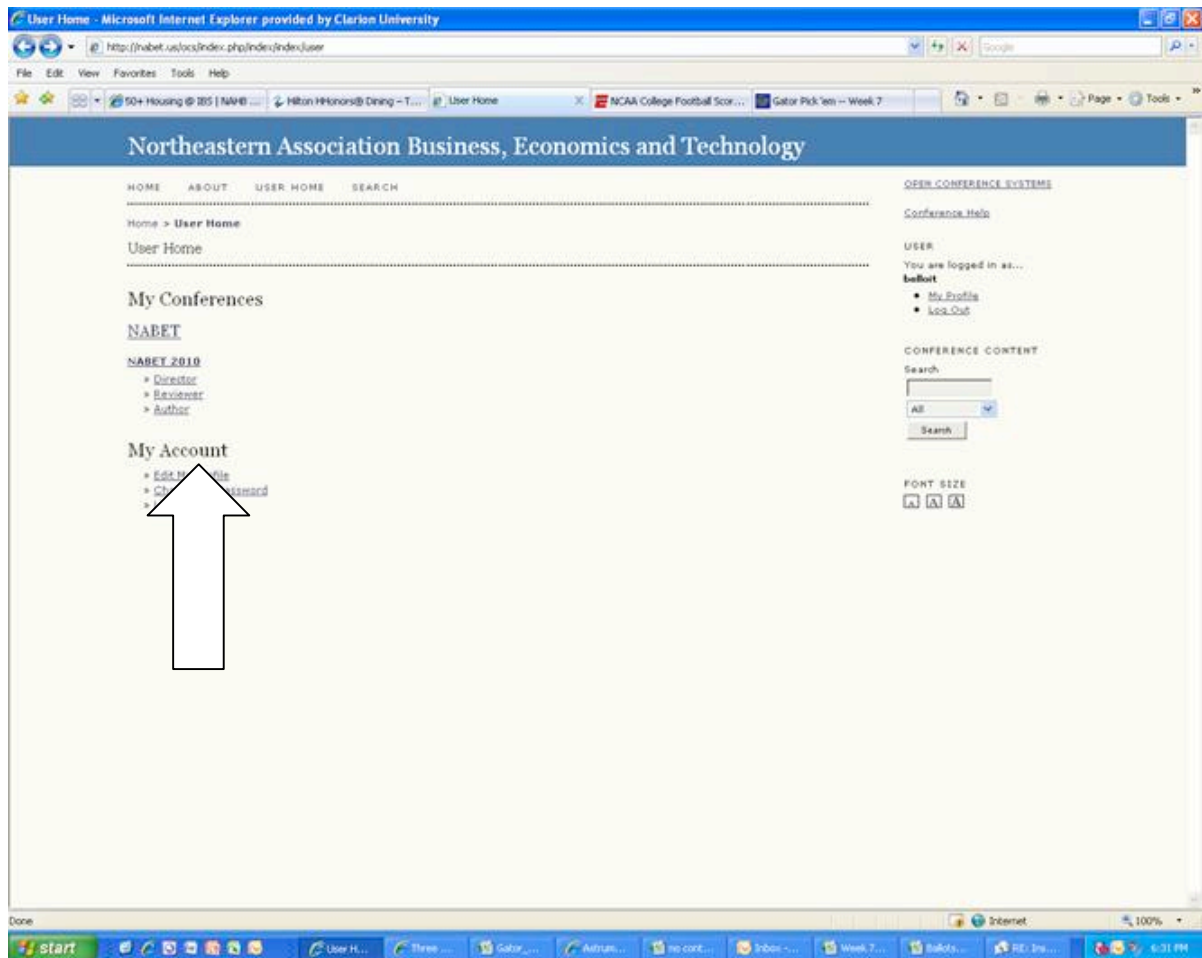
User Home - Microsoft Internet Explorer provided by Clarion University

http://nabet.us/ocs/index.php/index/index/user

Google

File Edit View Favorites Tools Help

50+ Housing @ IBS | NAHB ... Hilton HHonors® Dining – T... User Home NCAA College Football Scor... Gator Pick 'em -- Week 7

Page Tools

Northeastern Association Business, Economics and Technology

HOME ABOUT USER HOME SEARCH

Home > User Home

User Home

My Conferences

NABET

NABET 2010

» Director
» Reviewer
» Author

My Account

» Edit My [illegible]file
» Ch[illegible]assword
» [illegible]

OPEN CONFERENCE SYSTEMS

Conference Help

USER

You are logged in as...
belloit

• My Profile
• Log Out

CONFERENCE CONTENT

Search

All

Search

FONT SIZE

A A A

Done

Internet

100%

start

User H... Three ... Gator_... Astrum... no cont... Inbox -... Week 7... Ballots... RE: Ins...

6:31 PM